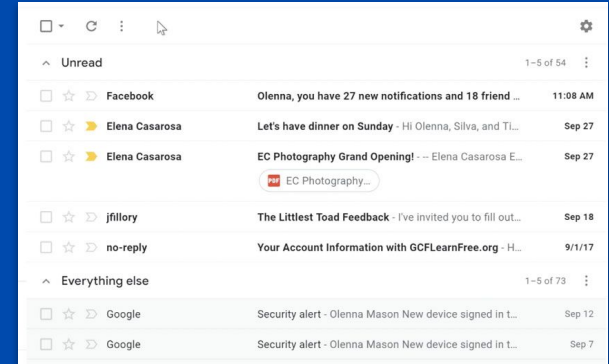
Unread

1–5 of 54

Facebook Olenna, you have 27 new notifications and 18 friend ... 11:08 AM

Elena Casarosa Let's have dinner on Sunday - Hi Olenna, Silva, and Ti... Sep 27

Elena Casarosa EC Photography Grand Opening! - -- Elena Casarosa E... Sep 27

PDF EC Photography...

jfillory The Littlest Toad Feedback - I've invited you to fill out... Sep 18

no-reply Your Account Information with GCFLearnFree.org - H... 9/1/17

Everything else

1–5 of 73

Google Security alert - Olenna Mason New device signed in t... Sep 12

Google Security alert - Olenna Mason New device signed in t... Sep 7